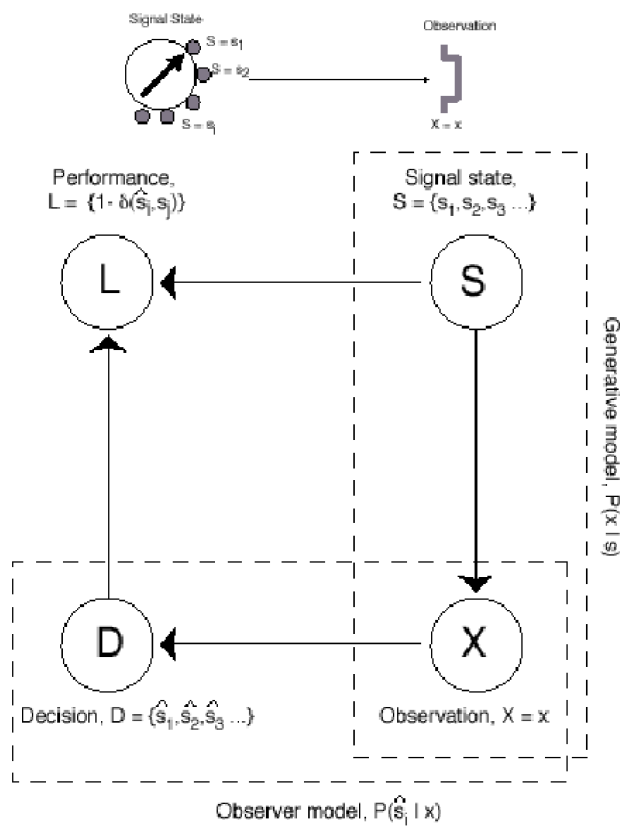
Signal State

$S = s_1$

$S = s_2$

$S = s_i$

Observation

$X = x$

Performance, $L = \{1 - \delta(\hat{s}_i, s_j)\}$

Signal state, $S = \{s_1, s_2, s_3 \ldots\}$

L

S

Generative model, $P(x \mid s)$

D

X

Decision, $D = \{\hat{s}_1, \hat{s}_2, \hat{s}_3 \ldots\}$

Observation, $X = x$

Observer model, $P(\hat{s}_i \mid x)$